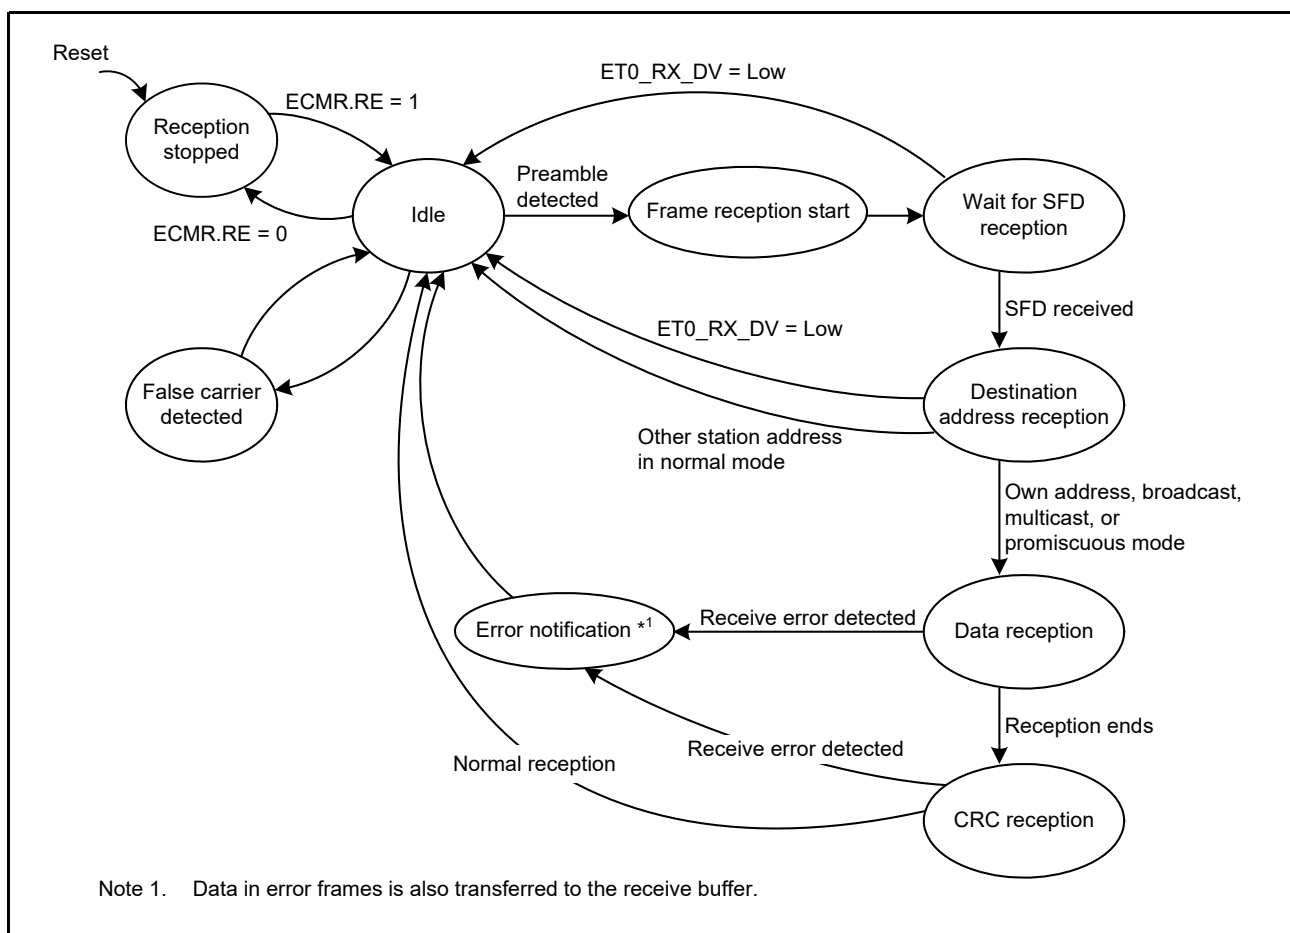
Reset

ECMR.RE = 1

Reception stopped

ECMR.RE = 0

ET0_RX_DV = Low

Idle

Preamble detected

Frame reception start

Wait for SFD reception

SFD received

ET0_RX_DV = Low

False carrier detected

Destination address reception

Other station address in normal mode

Own address, broadcast, multicast, or promiscuous mode

Error notification $^{*1}$

Receive error detected

Data reception

Reception ends

Receive error detected

Normal reception

CRC reception

Note 1. Data in error frames is also transferred to the receive buffer.